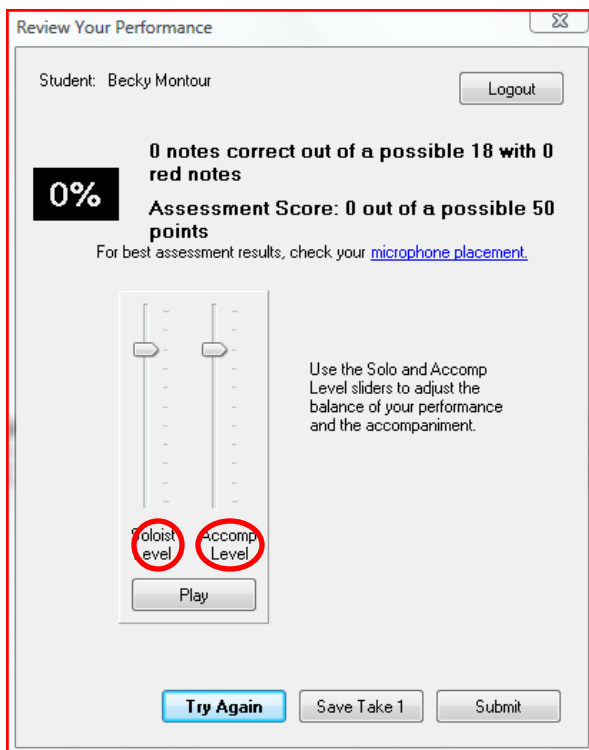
Review Your Performance

Student: Becky Montour

Logout

0%

0 notes correct out of a possible 18 with 0 red notes

Assessment Score: 0 out of a possible 50 points

For best assessment results, check your microphone placement.

Use the Solo and Accomp Level sliders to adjust the balance of your performance and the accompaniment.

Soloist Level

Accomp Level

Play

Try Again

Save Take 1

Submit